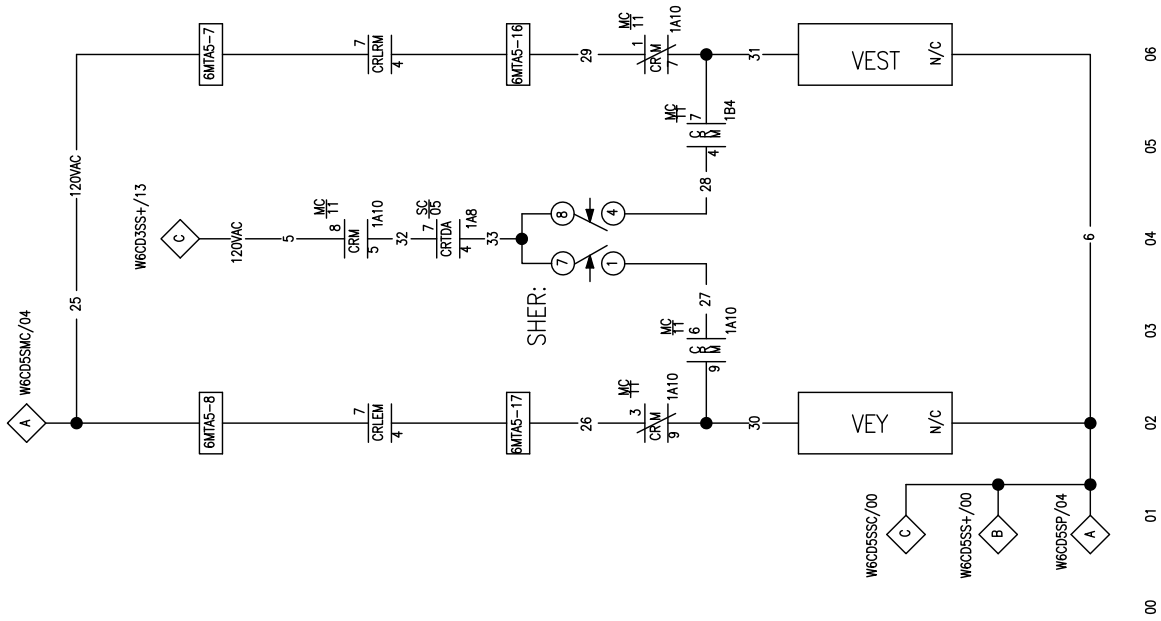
A
W6CD5SMC/04
25
120VAC
6MTA5-7
7
CRLRM
4
6MTA5-16
29
MC
11
1
CRM
7
1A10
31
VEST
N/C
06

C
W6CD3SS+/13
120VAC
5
MC
11
8
CRM
5
1A10
32
SC
05
7
CRTDA
4
1A8
33
8
4
28
MC
11
7
CRM
4
1B4
05

7
1
27
SHER:
MC
11
6
CRM
9
1A10
6
04
03

6MTA5-8
7
CRLEM
4
6MTA5-17
26
MC
11
3
CRM
9
1A10
30
VEY
N/C
02

C
W6CD5SSC/00
B
W6CD5SS+/00
A
W6CD5SP/04
01
00